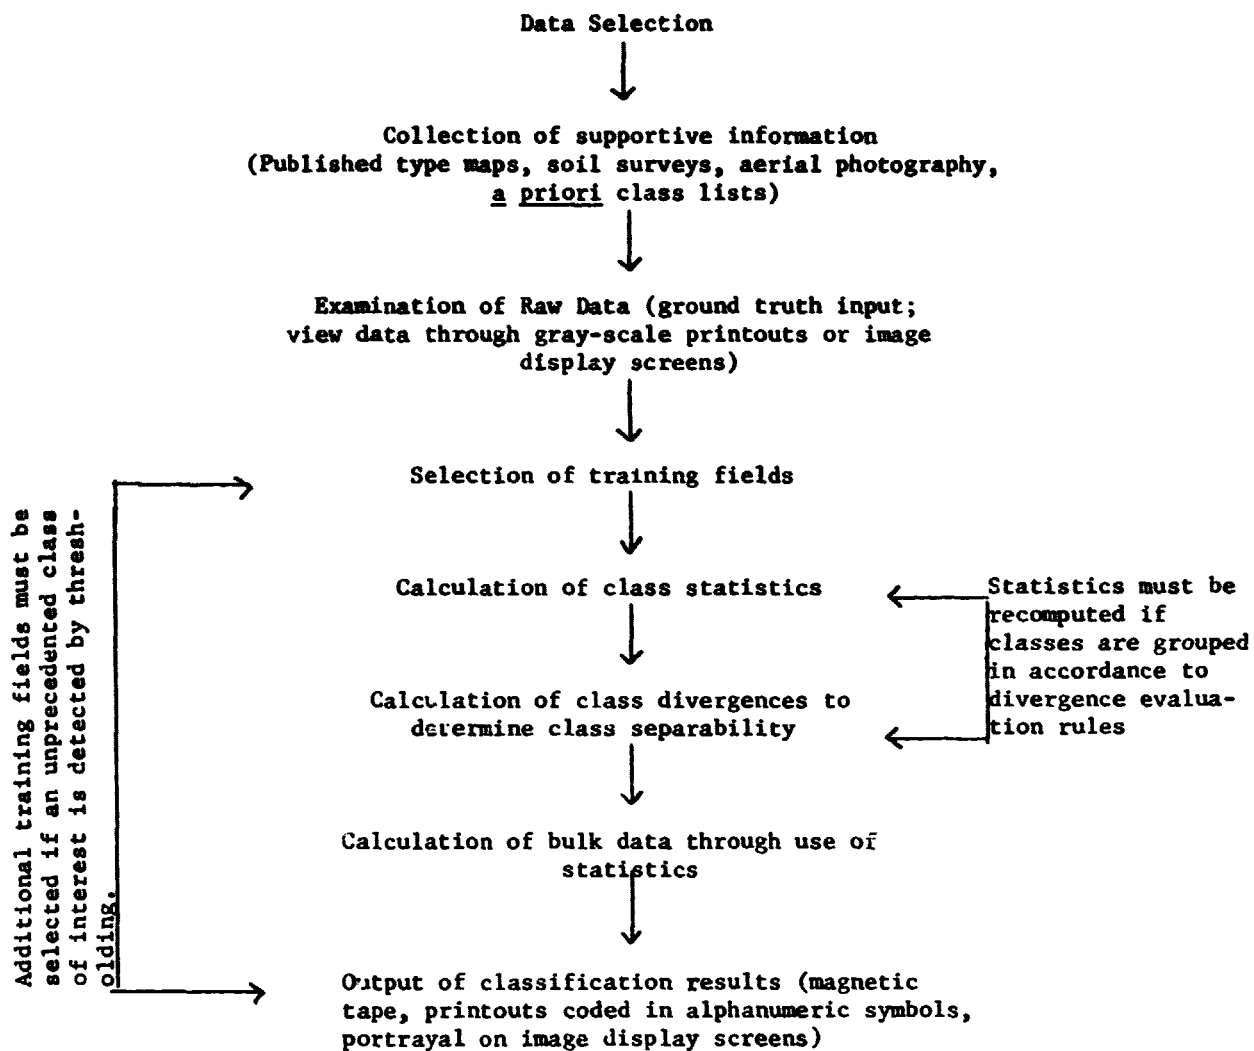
Data Selection

Collection of supportive information (Published type maps, soil surveys, aerial photography, a priori class lists)

Examination of Raw Data (ground truth input; view data through gray-scale printouts or image display screens)

Selection of training fields

Calculation of class statistics

Calculation of class divergences to determine class separability

Calculation of bulk data through use of statistics

Output of classification results (magnetic tape, printouts coded in alphanumeric symbols, portrayal on image display screens)

Additional training fields must be selected if an unprecedented class of interest is detected by thresholding.

Statistics must be recomputed if classes are grouped in accordance to divergence evaluation rules